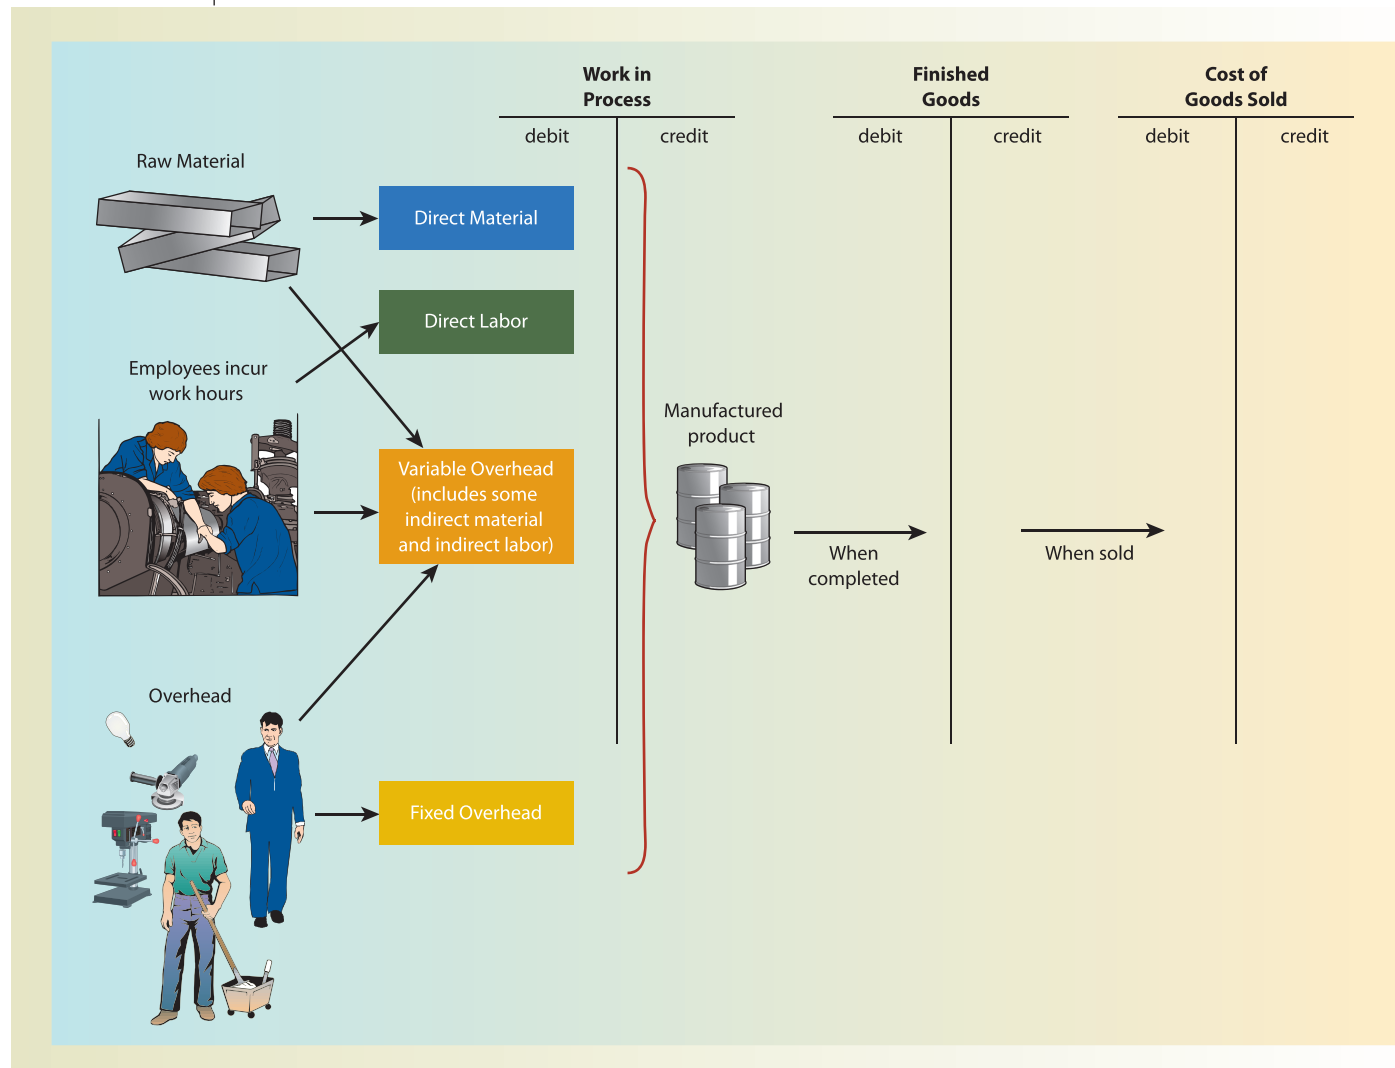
Work in Process

debit | credit

Finished Goods

debit | credit

Cost of Goods Sold

debit | credit

Raw Material

Direct Material

Direct Labor

Employees incur work hours

Variable Overhead (includes some indirect material and indirect labor)

Manufactured product

When completed

When sold

Overhead

Fixed Overhead